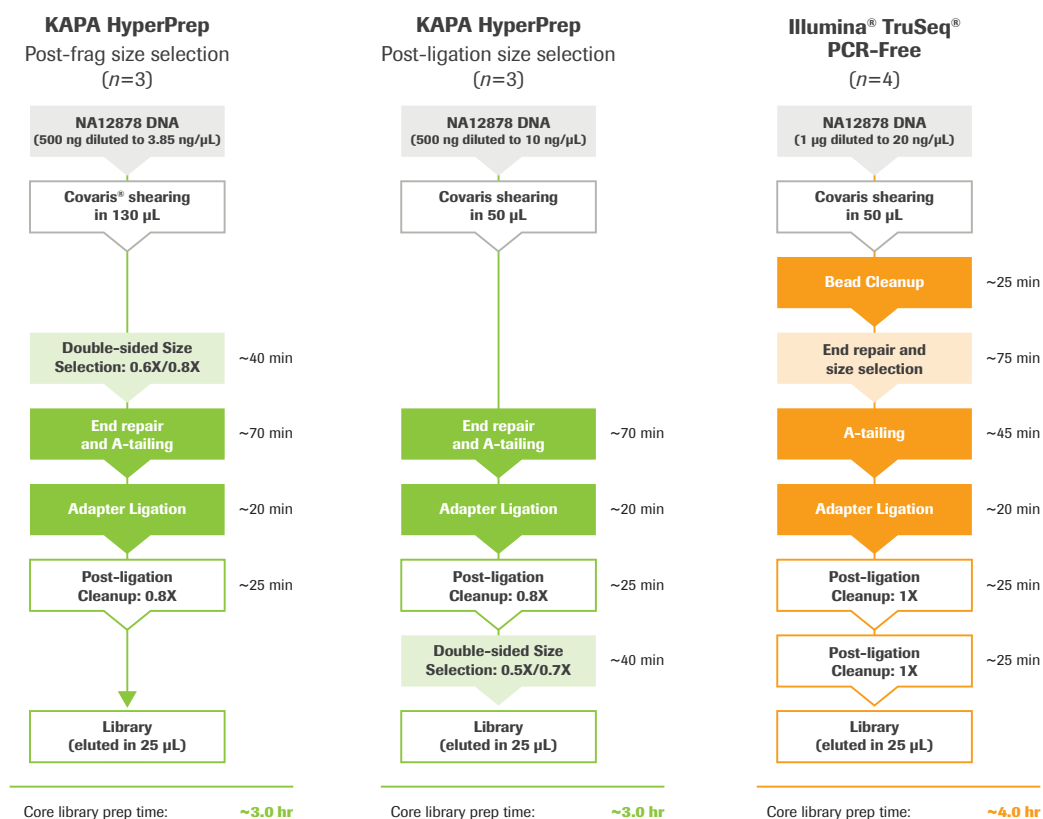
**KAPA HyperPrep**
Post-frag size selection
($n$=3)

NA12878 DNA
(500 ng diluted to 3.85 ng/µL)

Covaris® shearing in 130 µL

Double-sided Size Selection: 0.6X/0.8X
~40 min

End repair and A-tailing
~70 min

Adapter Ligation
~20 min

Post-ligation Cleanup: 0.8X
~25 min

Library (eluted in 25 µL)

Core library prep time: ~3.0 hr

**KAPA HyperPrep**
Post-ligation size selection
($n$=3)

NA12878 DNA
(500 ng diluted to 10 ng/µL)

Covaris shearing in 50 µL

End repair and A-tailing
~70 min

Adapter Ligation
~20 min

Post-ligation Cleanup: 0.8X
~25 min

Double-sided Size Selection: 0.5X/0.7X
~40 min

Library (eluted in 25 µL)

Core library prep time: ~3.0 hr

**Illumina® TruSeq® PCR-Free**
($n$=4)

NA12878 DNA
(1 µg diluted to 20 ng/µL)

Covaris shearing in 50 µL

Bead Cleanup
~25 min

End repair and size selection
~75 min

A-tailing
~45 min

Adapter Ligation
~20 min

Post-ligation Cleanup: 1X
~25 min

Post-ligation Cleanup: 1X
~25 min

Library (eluted in 25 µL)

Core library prep time: ~4.0 hr